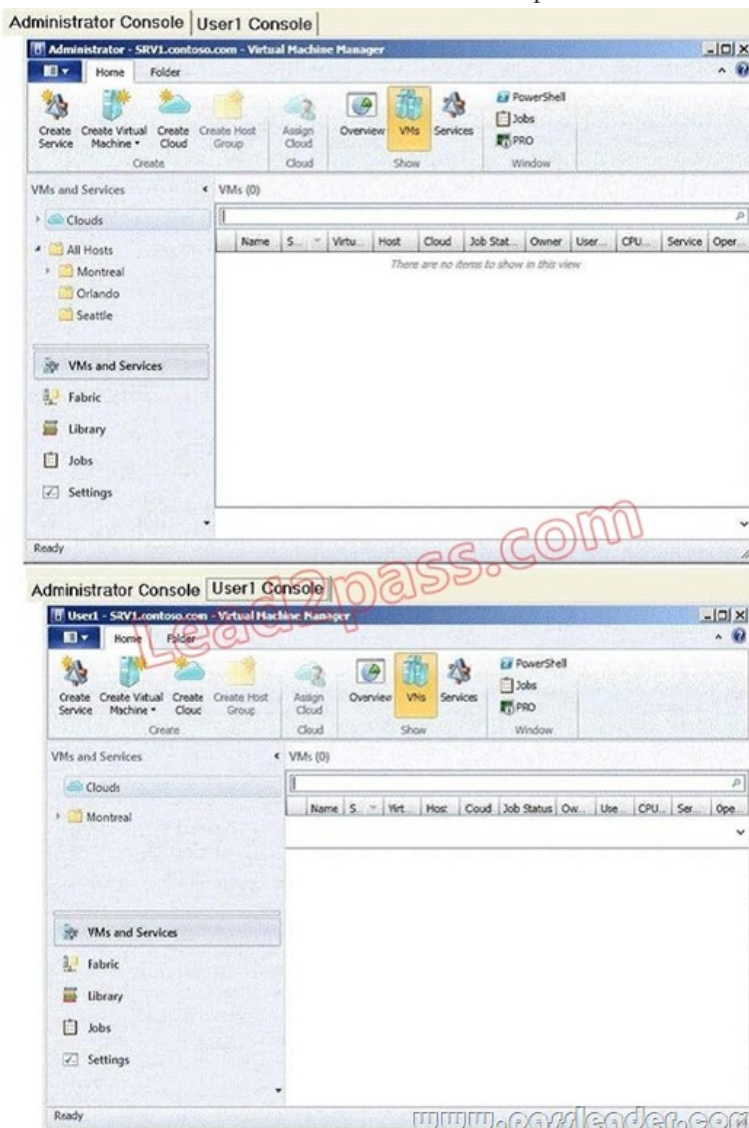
Administrator Console | User1 Console

Administrator - SRV1.contoso.com - Virtual Machine Manager

Home Folder

Create Service | Create Virtual Machine | Create Cloud | Create Host Group
Create

Assign Cloud
Cloud

Overview | VMs | Services
Show

PowerShell
Jobs
PRO
Window

VMs and Services

Clouds
All Hosts
Montreal
Orlando
Seattle

VMs and Services
Fabric
Library
Jobs
Settings

VMs (0)

| Name | S... | Virtu... | Host | Cloud | Job Stat... | Owner | User... | CPU... | Service | Oper... |
|---|---|---|---|---|---|---|---|---|---|---|

There are no items to show in this view

Ready

Lead2pass.com

Administrator Console | User1 Console

User1 - SRV1.contoso.com - Virtual Machine Manager

Home Folder

Create Service | Create Virtual Machine | Create Cloud | Create Host Group
Create

Assign Cloud
Cloud

Overview | VMs | Services
Show

PowerShell
Jobs
PRO
Window

VMs and Services

Clouds
Montreal

VMs and Services
Fabric
Library
Jobs
Settings

VMs (0)

| Name | S... | Virt... | Host | Cloud | Job Status | Ow... | Use... | CPU... | Ser... | Ope... |
|---|---|---|---|---|---|---|---|---|---|---|

Ready

www.passleader.com